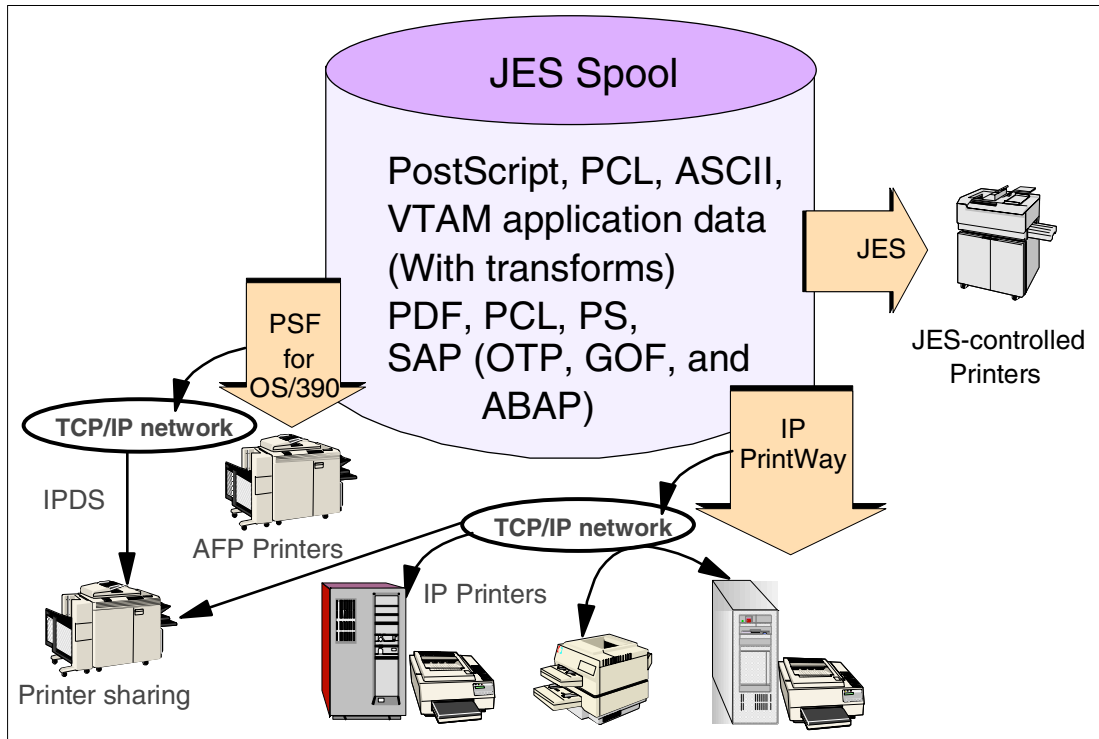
JES Spool

PostScript, PCL, ASCII, VTAM application data (With transforms) PDF, PCL, PS, SAP (OTP, GOF, and ABAP)

JES

JES-controlled Printers

PSF for OS/390

TCP/IP network

IPDS

AFP Printers

IP PrintWay

TCP/IP network

IP Printers

Printer sharing